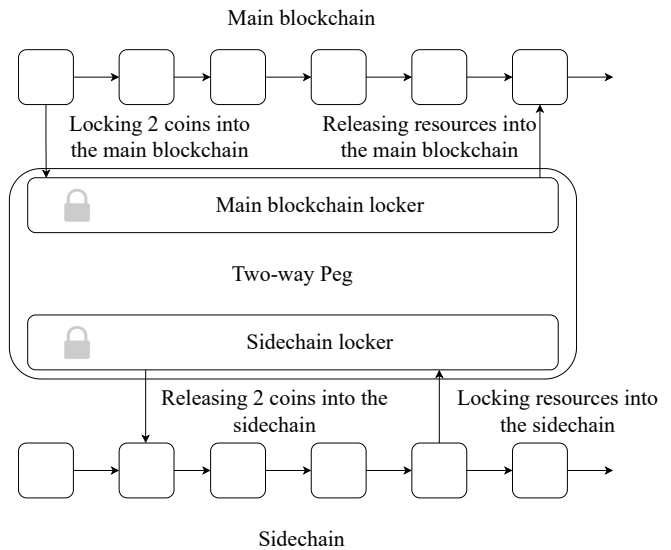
Main blockchain

Locking 2 coins into the main blockchain

Releasing resources into the main blockchain

Main blockchain locker

Two-way Peg

Sidechain locker

Releasing 2 coins into the sidechain

Locking resources into the sidechain

Sidechain